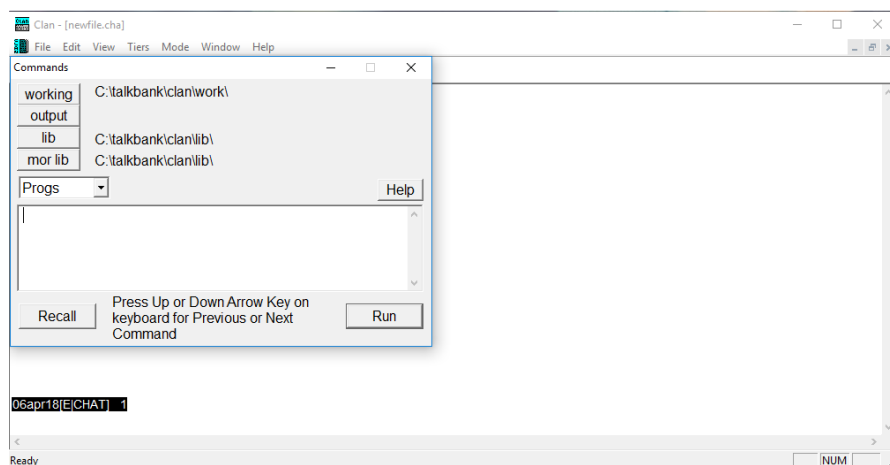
Clan - [newfile.cha]

File Edit View Tiers Mode Window Help

Commands

working C:\talkbank\clan\work\

output

lib C:\talkbank\clan\lib\

mor lib C:\talkbank\clan\lib\

Progs

Help

Recall

Press Up or Down Arrow Key on keyboard for Previous or Next Command

Run

06apr18[E|CHAT] 1

Ready

NUM